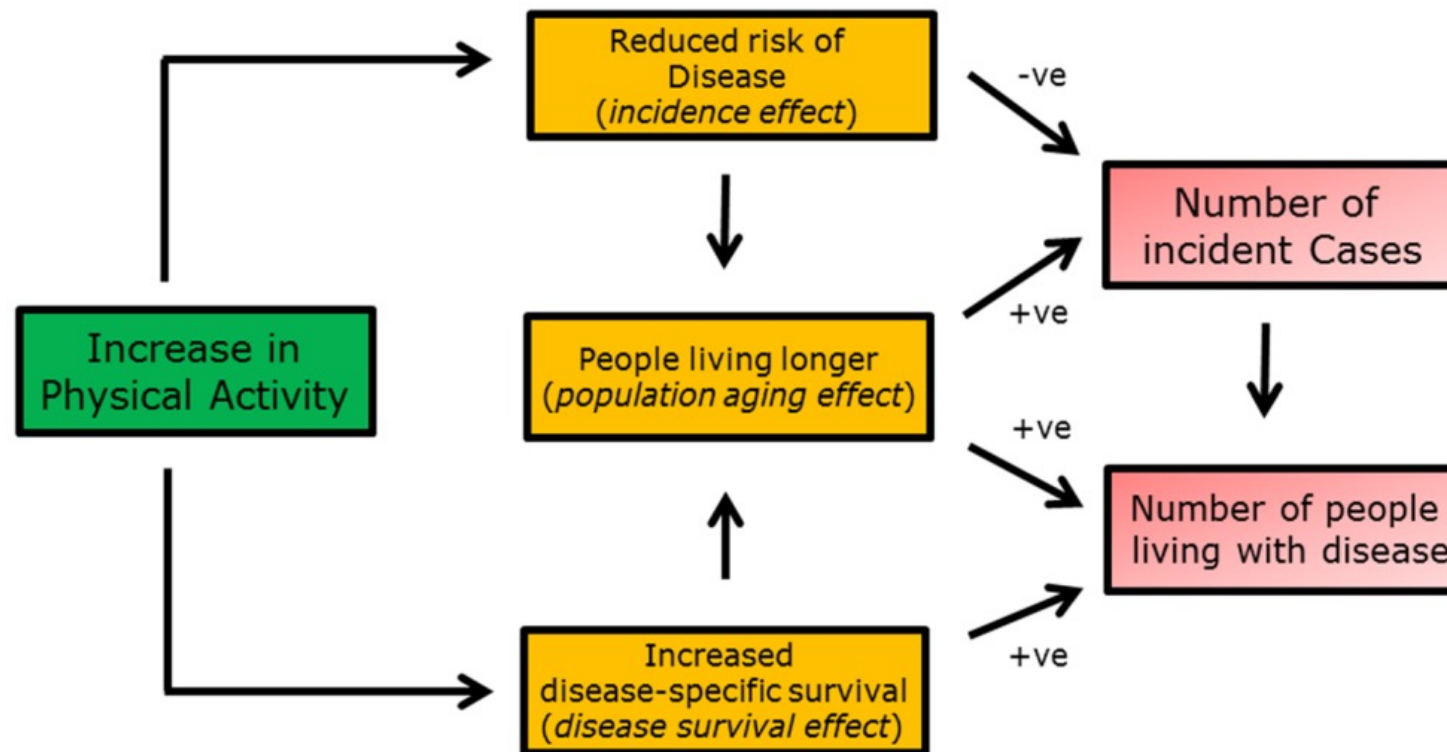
Increase in Physical Activity

Reduced risk of Disease (*incidence effect*)

People living longer (*population aging effect*)

Increased disease-specific survival (*disease survival effect*)

-ve

+ve

+ve

+ve

Number of incident Cases

Number of people living with disease